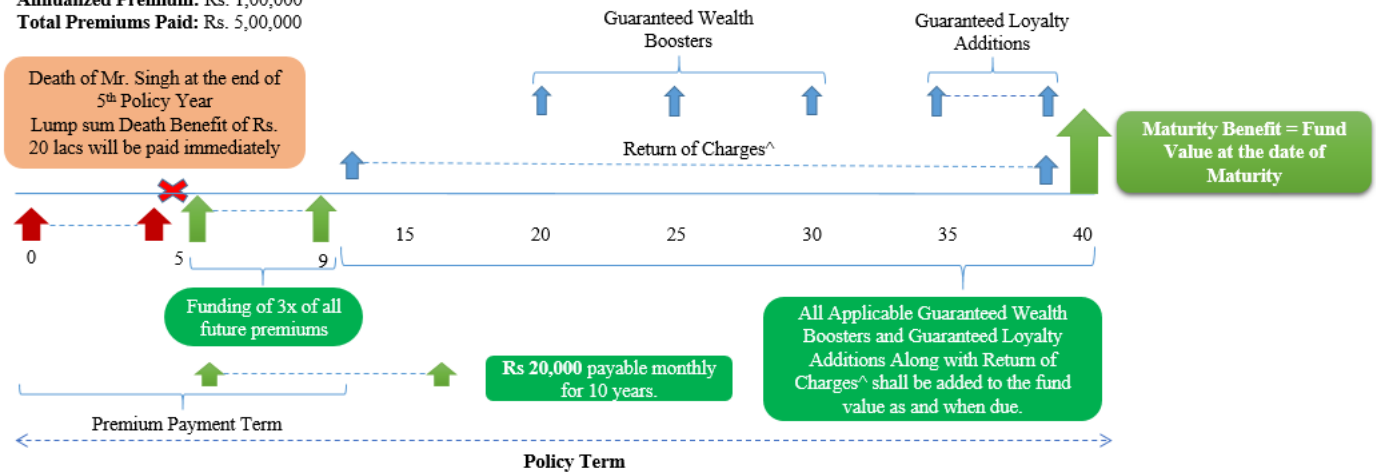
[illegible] Rs. 1,00,000
Total Premiums Paid: Rs. 5,00,000

Guaranteed Wealth Boosters

Guaranteed Loyalty Additions

Death of Mr. Singh at the end of 5th Policy Year Lump sum Death Benefit of Rs. 20 lacs will be paid immediately

Return of Charges^

Maturity Benefit = Fund Value at the date of Maturity

0 5 9 15 20 25 30 35 40

Funding of 3x of all future premiums

All Applicable Guaranteed Wealth Boosters and Guaranteed Loyalty Additions Along with Return of Charges^ shall be added to the fund value as and when due.

Rs 20,000 payable monthly for 10 years.

Premium Payment Term

Policy Term